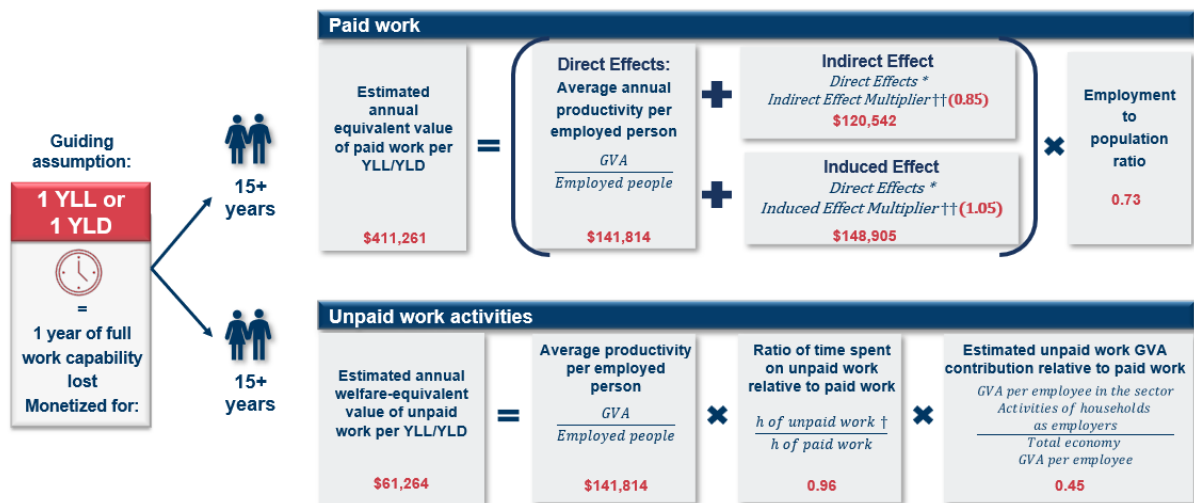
Guiding assumption:

1 YLL or 1 YLD

=

1 year of full work capability lost

Monetized for:

15+ years

15+ years

Paid work

Estimated annual equivalent value of paid work per YLL/YLD

$411,261

=

Direct Effects: Average annual productivity per employed person

$\frac{GVA}{Employed\ people}$

$141,814

+

Indirect Effect

Direct Effects * Indirect Effect Multiplier ††(0.85)

$120,542

+

Induced Effect

Direct Effects * Induced Effect Multiplier ††(1.05)

$148,905

×

Employment to population ratio

0.73

Unpaid work activities

Estimated annual welfare-equivalent value of unpaid work per YLL/YLD

$61,264

=

Average productivity per employed person

$\frac{GVA}{Employed\ people}$

$141,814

×

Ratio of time spent on unpaid work relative to paid work

$\frac{h\ of\ unpaid\ work\ †}{h\ of\ paid\ work}$

0.96

×

Estimated unpaid work GVA contribution relative to paid work

$\frac{GVA\ per\ employee\ in\ the\ sector\ Activities\ of\ households\ as\ employers}{Total\ economy\ GVA\ per\ employee}$

0.45